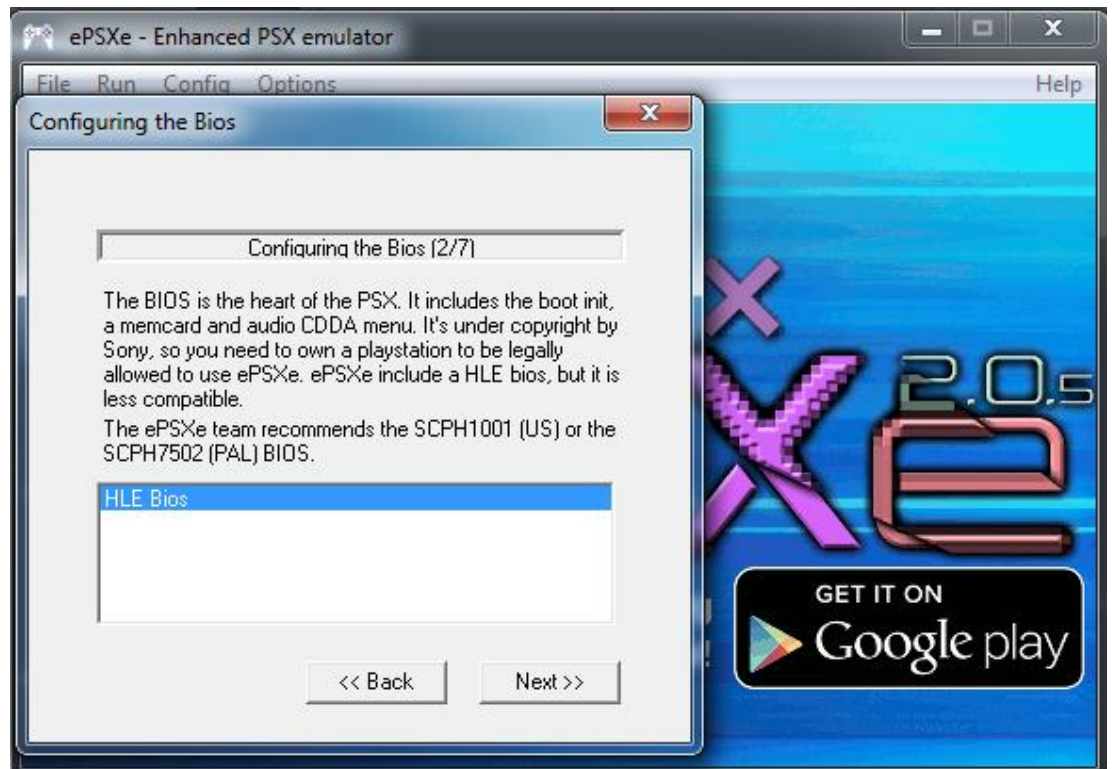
ePSXe - Enhanced PSX emulator

File Run Config Options Help

Configuring the Bios

Configuring the Bios (2/7)

The BIOS is the heart of the PSX. It includes the boot init, a memcard and audio CDDA menu. It's under copyright by Sony, so you need to own a playstation to be legally allowed to use ePSXe. ePSXe include a HLE bios, but it is less compatible.

The ePSXe team recommends the SCPH1001 (US) or the SCPH7502 (PAL) BIOS.

HLE Bios

<< Back

Next >>

2.0.5

GET IT ON
Google play